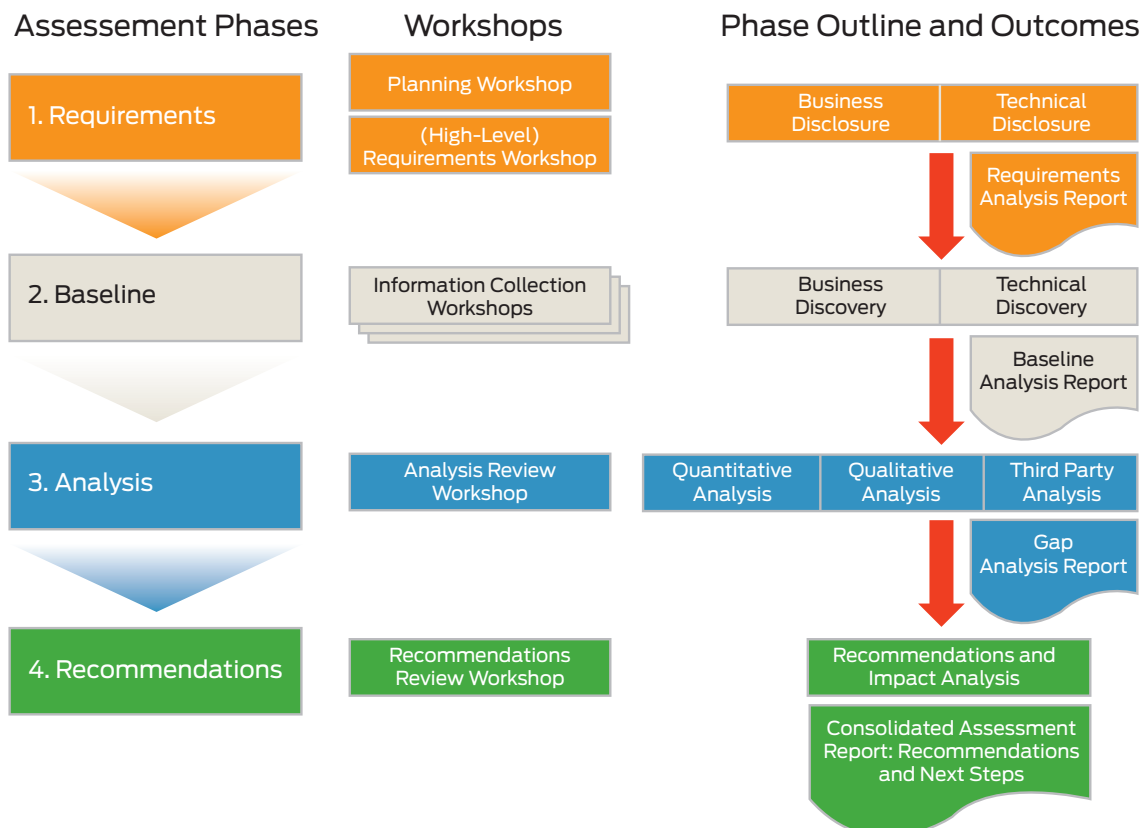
Assessement Phases

Workshops

Phase Outline and Outcomes

1. Requirements

Planning Workshop

(High-Level) Requirements Workshop

Business Disclosure

Technical Disclosure

Requirements Analysis Report

2. Baseline

Information Collection Workshops

Business Discovery

Technical Discovery

Baseline Analysis Report

3. Analysis

Analysis Review Workshop

Quantitative Analysis

Qualitative Analysis

Third Party Analysis

Gap Analysis Report

4. Recommendations

Recommendations Review Workshop

Recommendations and Impact Analysis

Consolidated Assessment Report: Recommendations and Next Steps